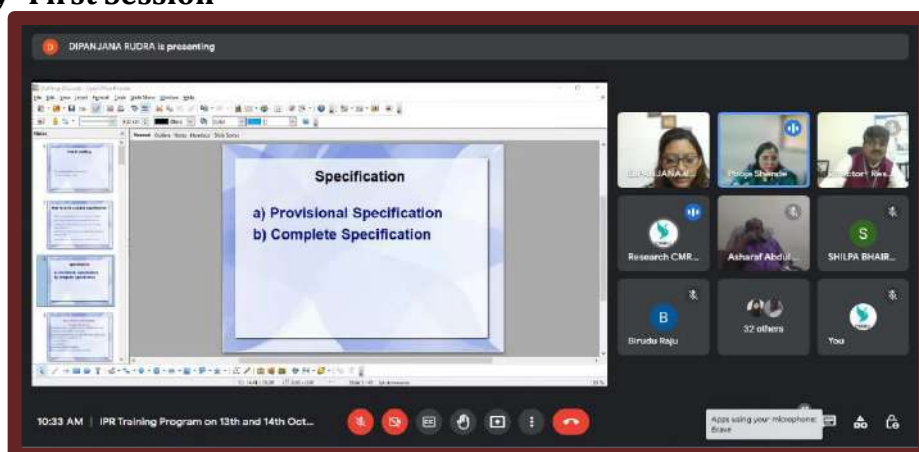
First Session

DIPANJANA RUDRA is presenting

Specification

a) Provisional Specification
b) Complete Specification

Pooja Shende

Research CMR...

Asharaf Abdul...

S

SHILPA BHAIR...

B

Sirudu Raju

32 others

You

10:33 AM | IPR Training Program on 13th and 14th Oct...

Apps using your microphone: Brave